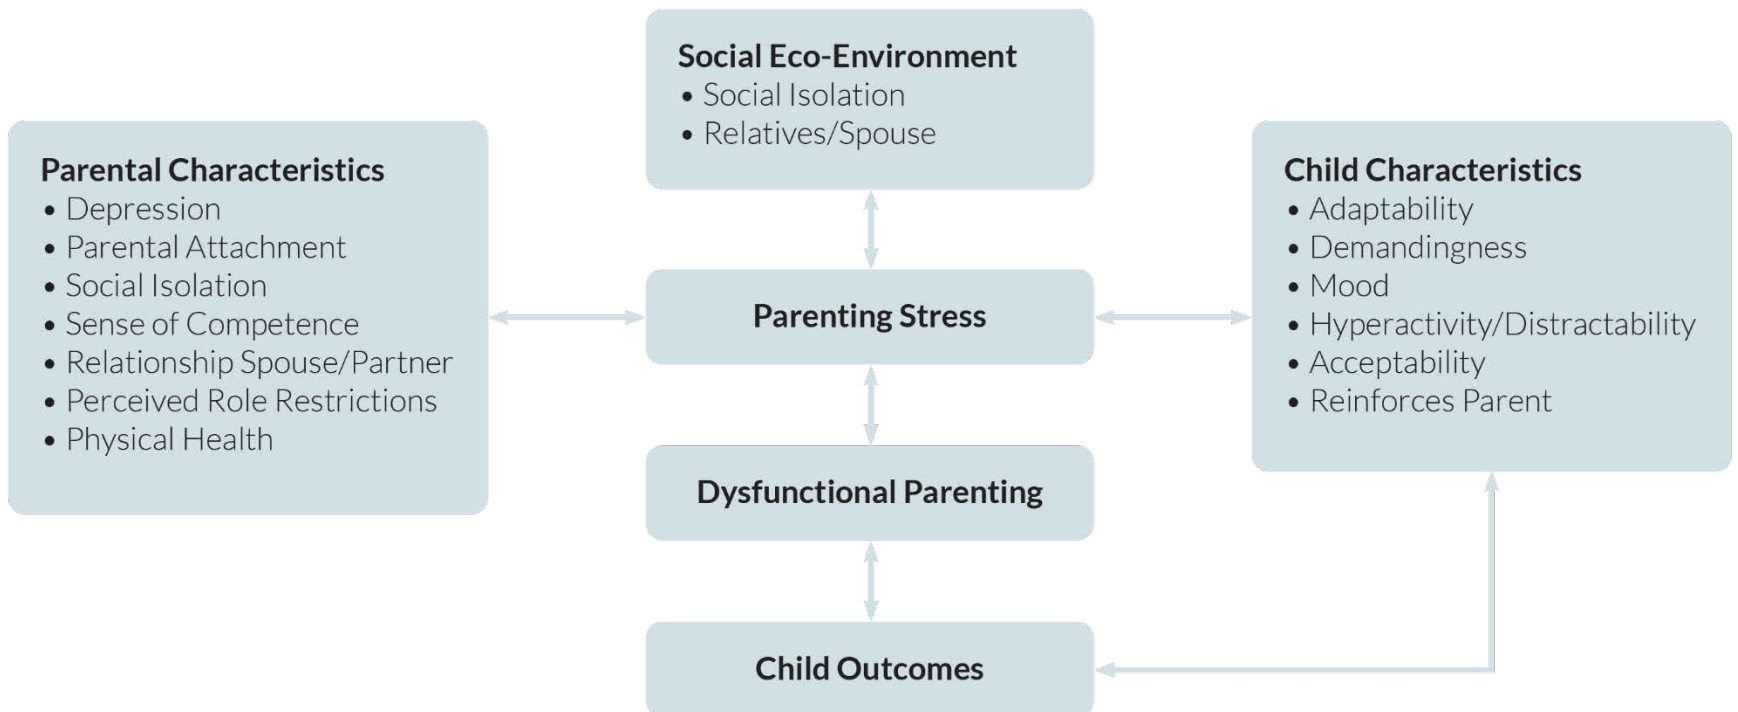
Social Eco-Environment
• Social Isolation
• Relatives/Spouse

Parental Characteristics
• Depression
• Parental Attachment
• Social Isolation
• Sense of Competence
• Relationship Spouse/Partner
• Perceived Role Restrictions
• Physical Health

Parenting Stress

Child Characteristics
• Adaptability
• Demandingness
• Mood
• Hyperactivity/Distractability
• Acceptability
• Reinforces Parent

Dysfunctional Parenting

Child Outcomes